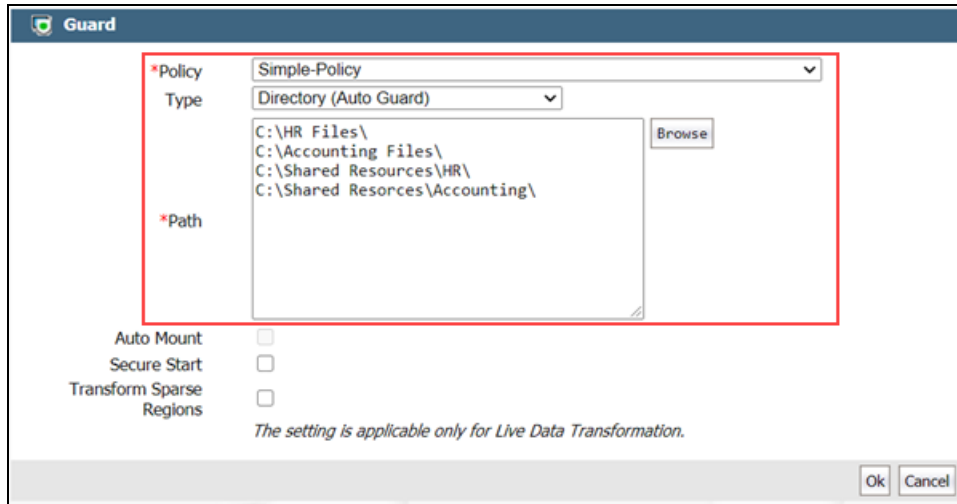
Guard

*Policy Simple-Policy

Type Directory (Auto Guard)

*Path

C:\HR Files\
C:\Accounting Files\
C:\Shared Resources\HR\
C:\Shared Resorces\Accounting\

Browse

Auto Mount

Secure Start

Transform Sparse Regions

The setting is applicable only for Live Data Transformation.

Ok Cancel